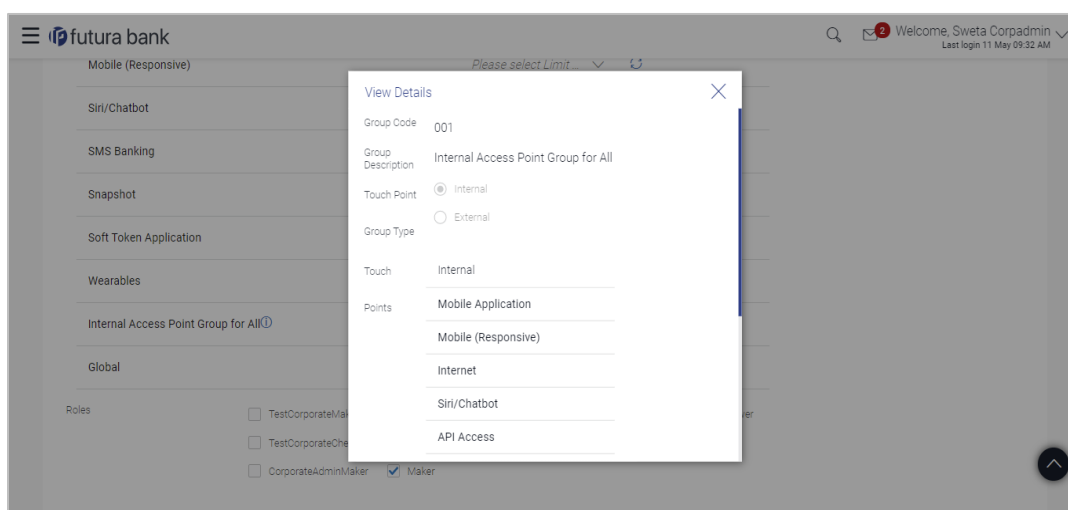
futura bank

2 Welcome, Sweta Corpadmin
Last login 11 May 09:32 AM

Mobile (Responsive)

Please select Limit...

Siri/Chatbot

SMS Banking

Snapshot

Soft Token Application

Wearables

Internal Access Point Group for All

Global

Roles

TestCorporateMa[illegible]

TestCorporateChe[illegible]

CorporateAdminMaker

Maker

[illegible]er

View Details

Group Code 001

Group Description Internal Access Point Group for All

Touch Point Group Type

Internal

External

Touch Points

Internal

Mobile Application

Mobile (Responsive)

Internet

Siri/Chatbot

API Access